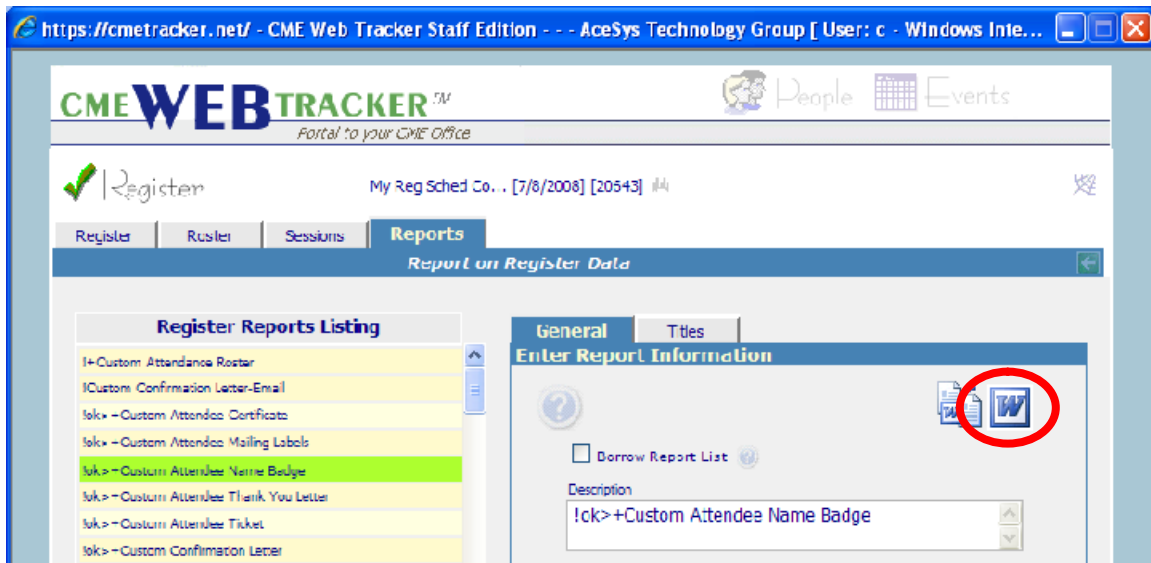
https://cmetracker.net/ - CME Web Tracker Staff Edition - - - AceSys Technology Group [ User: c - Windows Inte...

CME WEB TRACKER TM
Portal to your CME Office

People Events

Register

My Reg Sched Co... [7/8/2008] [20543]

Register | Roster | Sessions | Reports

Report on Register Data

Register Reports Listing

!+Custom Attendance Roster
!Custom Confirmation Letter-Email
!ck>+Custom Attendee Certificate
!ck>+Custom Attendee Mailing Labels
!ck>+Custom Attendee Name Badge
!ck>+Custom Attendee Thank You Letter
!ck>+Custom Attendee Ticket
!ck>+Custom Confirmation Letter

General | Titles

Enter Report Information

Borrow Report List

Description
!ck>+Custom Attendee Name Badge